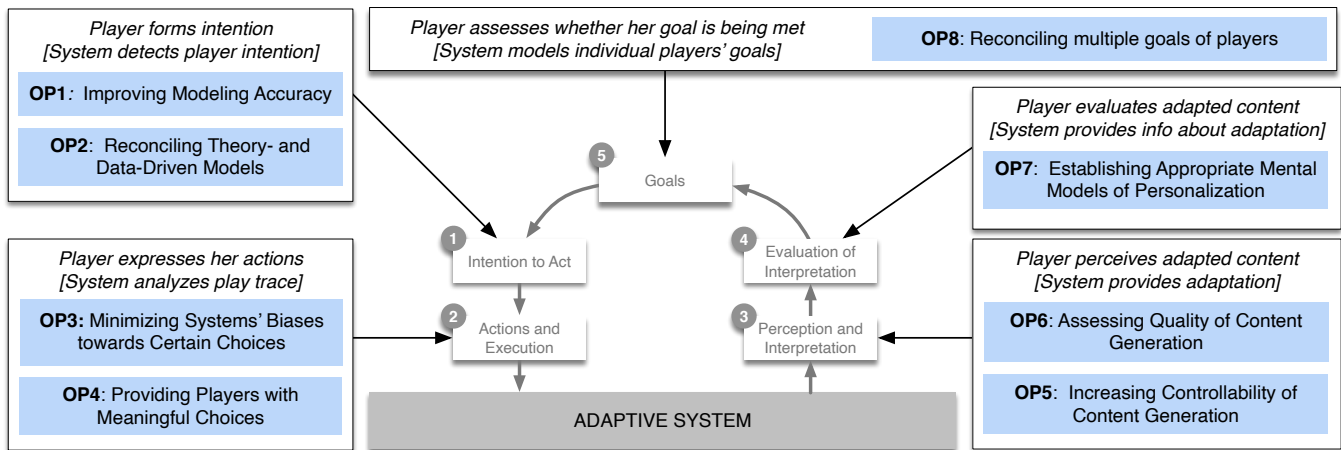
Player forms intention
[System detects player intention]

**OP1**: Improving Modeling Accuracy

**OP2**: Reconciling Theory- and Data-Driven Models

Player assesses whether her goal is being met
[System models individual players' goals]

**OP8**: Reconciling multiple goals of players

Player evaluates adapted content
[System provides info about adaptation]

**OP7**: Establishing Appropriate Mental Models of Personalization

5 Goals

1 Intention to Act

4 Evaluation of Interpretation

Player expresses her actions
[System analyzes play trace]

**OP3:** Minimizing Systems' Biases towards Certain Choices

**OP4**: Providing Players with Meaningful Choices

2 Actions and Execution

3 Perception and Interpretation

Player perceives adapted content
[System provides adaptation]

**OP6**: Assessing Quality of Content Generation

**OP5**: Increasing Controllability of Content Generation

ADAPTIVE SYSTEM